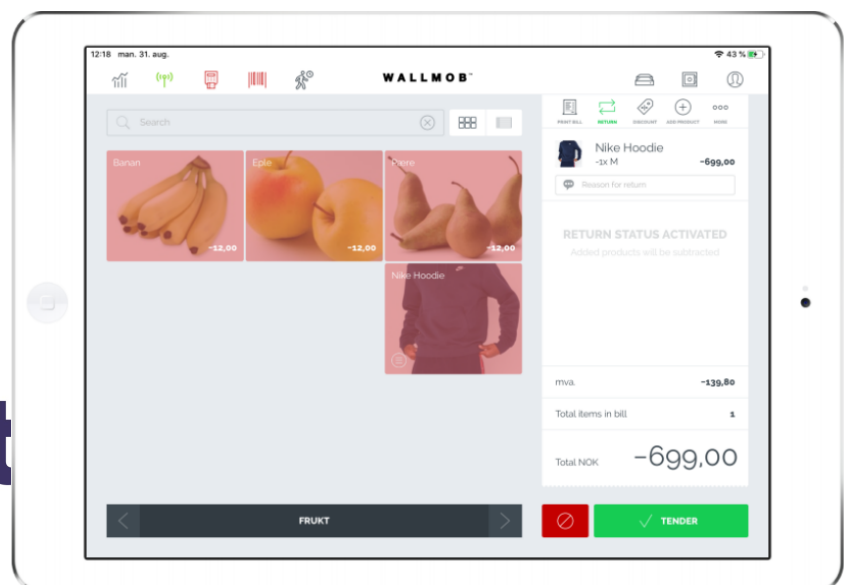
12:18 man. 31. aug.

43 %

WALLMOB™

Search

PRINT BILL RETURN DISCOUNT ADD PRODUCT MORE

Banan -12,00

Eple -12,00

Pære -12,00

Nike Hoodie

Nike Hoodie
-1x M
-699,00

Reason for return

RETURN STATUS ACTIVATED
Added products will be subtracted

mva. -139,80

Total items in bill 1

Total NOK -699,00

FRUKT

TENDER